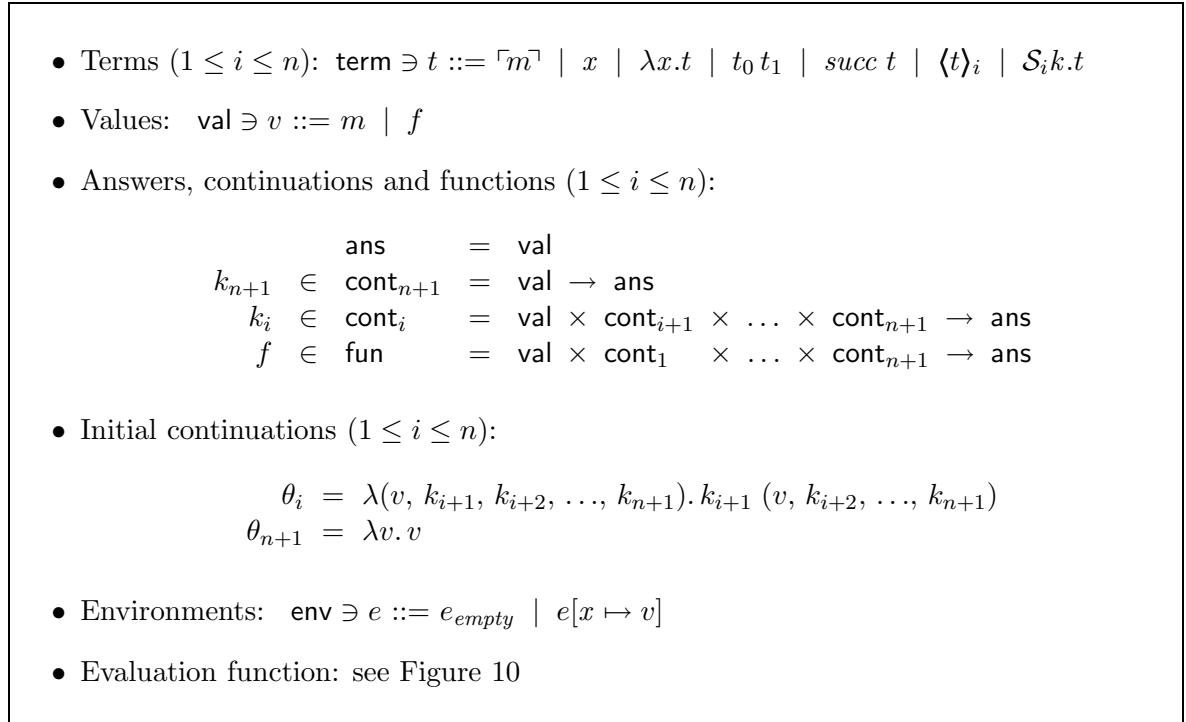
• Terms $(1 \leq i \leq n)$: $\mathsf{term} \ni t ::= \ulcorner m \urcorner \mid x \mid \lambda x.t \mid t_0\, t_1 \mid succ\ t \mid \langle t \rangle_i \mid \mathcal{S}_i k.t$

• Values: $\mathsf{val} \ni v ::= m \mid f$

• Answers, continuations and functions $(1 \leq i \leq n)$:

$\mathsf{ans} = \mathsf{val}$
$k_{n+1} \in \mathsf{cont}_{n+1} = \mathsf{val} \rightarrow \mathsf{ans}$
$k_i \in \mathsf{cont}_i = \mathsf{val} \times \mathsf{cont}_{i+1} \times \ldots \times \mathsf{cont}_{n+1} \rightarrow \mathsf{ans}$
$f \in \mathsf{fun} = \mathsf{val} \times \mathsf{cont}_1 \times \ldots \times \mathsf{cont}_{n+1} \rightarrow \mathsf{ans}$

• Initial continuations $(1 \leq i \leq n)$:

$\theta_i = \lambda(v,\, k_{i+1},\, k_{i+2},\, \ldots,\, k_{n+1}).\, k_{i+1}\, (v,\, k_{i+2},\, \ldots,\, k_{n+1})$
$\theta_{n+1} = \lambda v.\, v$

• Environments: $\mathsf{env} \ni e ::= e_{empty} \mid e[x \mapsto v]$

• Evaluation function: see Figure 10